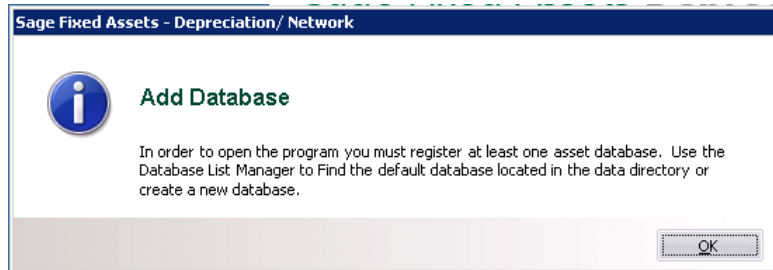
Sage Fixed Assets - Depreciation/ Network

Add Database

In order to open the program you must register at least one asset database. Use the Database List Manager to Find the default database located in the data directory or create a new database.

OK